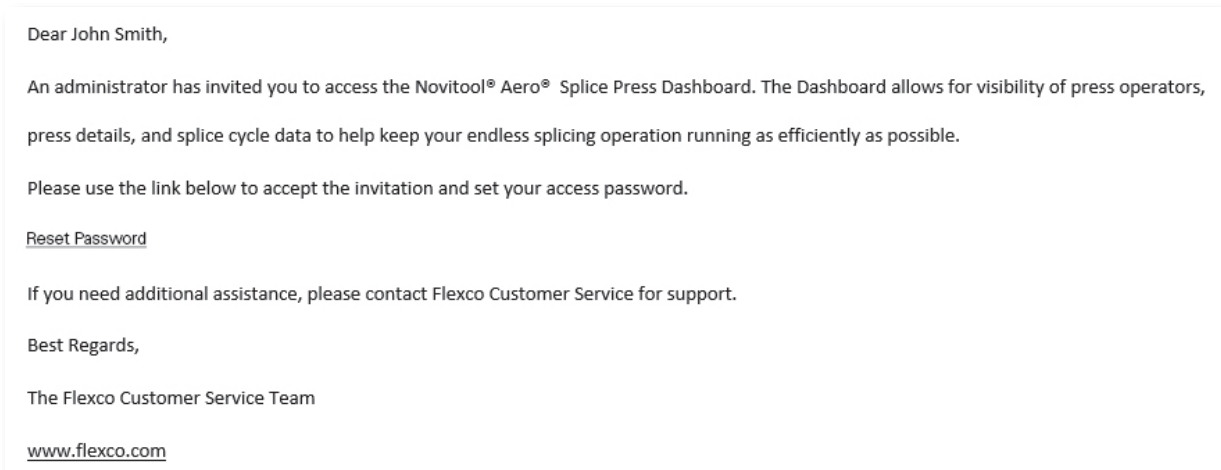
Dear John Smith,

An administrator has invited you to access the Novitool® Aero® Splice Press Dashboard. The Dashboard allows for visibility of press operators, press details, and splice cycle data to help keep your endless splicing operation running as efficiently as possible.

Please use the link below to accept the invitation and set your access password.

Reset Password

If you need additional assistance, please contact Flexco Customer Service for support.

Best Regards,

The Flexco Customer Service Team

www.flexco.com